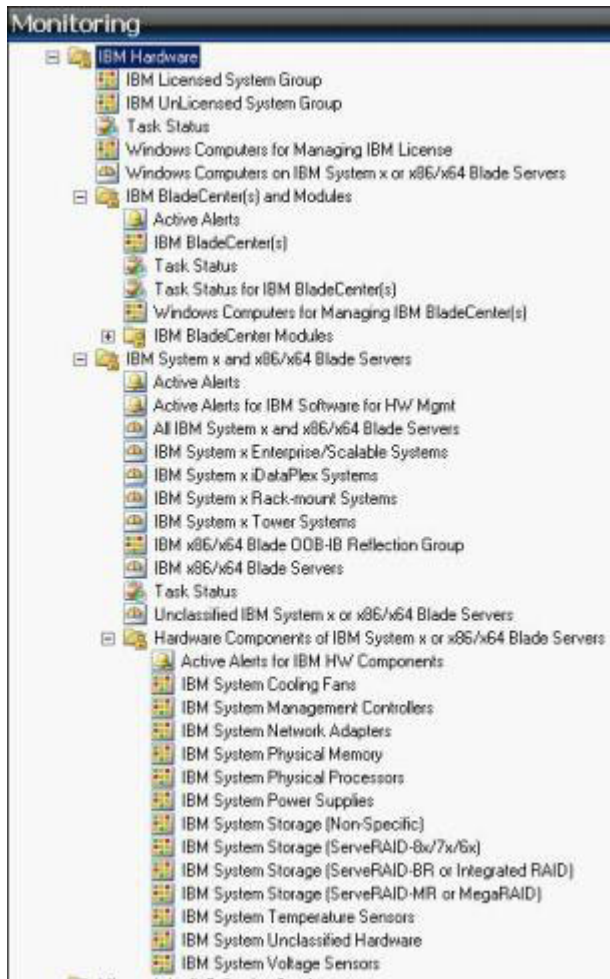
Monitoring

IBM Hardware
IBM Licensed System Group
IBM UnLicensed System Group
Task Status
Windows Computers for Managing IBM License
Windows Computers on IBM System x or x86/x64 Blade Servers
IBM BladeCenter(s) and Modules
Active Alerts
IBM BladeCenter(s)
Task Status
Task Status for IBM BladeCenter(s)
Windows Computers for Managing IBM BladeCenter(s)
IBM BladeCenter Modules
IBM System x and x86/x64 Blade Servers
Active Alerts
Active Alerts for IBM Software for HW Mgmt
All IBM System x and x86/x64 Blade Servers
IBM System x Enterprise/Scalable Systems
IBM System x iDataPlex Systems
IBM System x Rack-mount Systems
IBM System x Tower Systems
IBM x86/x64 Blade OOB-IB Reflection Group
IBM x86/x64 Blade Servers
Task Status
Unclassified IBM System x or x86/x64 Blade Servers
Hardware Components of IBM System x or x86/x64 Blade Servers
Active Alerts for IBM HW Components
IBM System Cooling Fans
IBM System Management Controllers
IBM System Network Adapters
IBM System Physical Memory
IBM System Physical Processors
IBM System Power Supplies
IBM System Storage (Non-Specific)
IBM System Storage (ServeRAID-8x/7x/6x)
IBM System Storage (ServeRAID-BR or Integrated RAID)
IBM System Storage (ServeRAID-MR or MegaRAID)
IBM System Temperature Sensors
IBM System Unclassified Hardware
IBM System Voltage Sensors